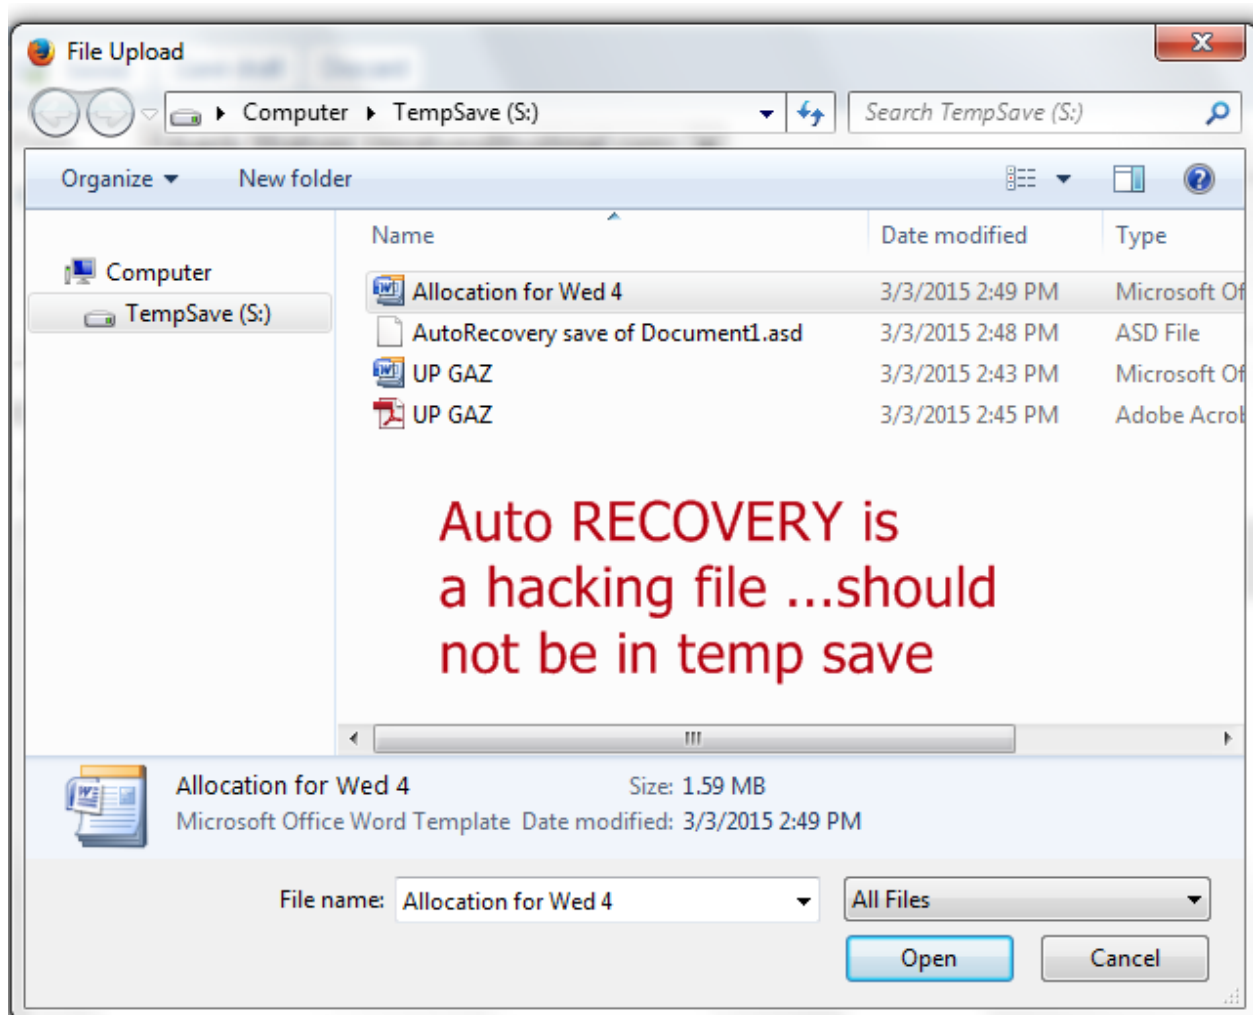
File Upload

Computer ▸ TempSave (S:)

Search TempSave (S:)

Organize ▾ New folder

Computer
TempSave (S:)

| Name | Date modified | Type |
|---|---|---|
| Allocation for Wed 4 | 3/3/2015 2:49 PM | Microsoft Of |
| AutoRecovery save of Document1.asd | 3/3/2015 2:48 PM | ASD File |
| UP GAZ | 3/3/2015 2:43 PM | Microsoft Of |
| UP GAZ | 3/3/2015 2:45 PM | Adobe Acrol |

Auto RECOVERY is a hacking file ...should not be in temp save

Allocation for Wed 4 Size: 1.59 MB
Microsoft Office Word Template Date modified: 3/3/2015 2:49 PM

File name: Allocation for Wed 4
All Files
Open Cancel